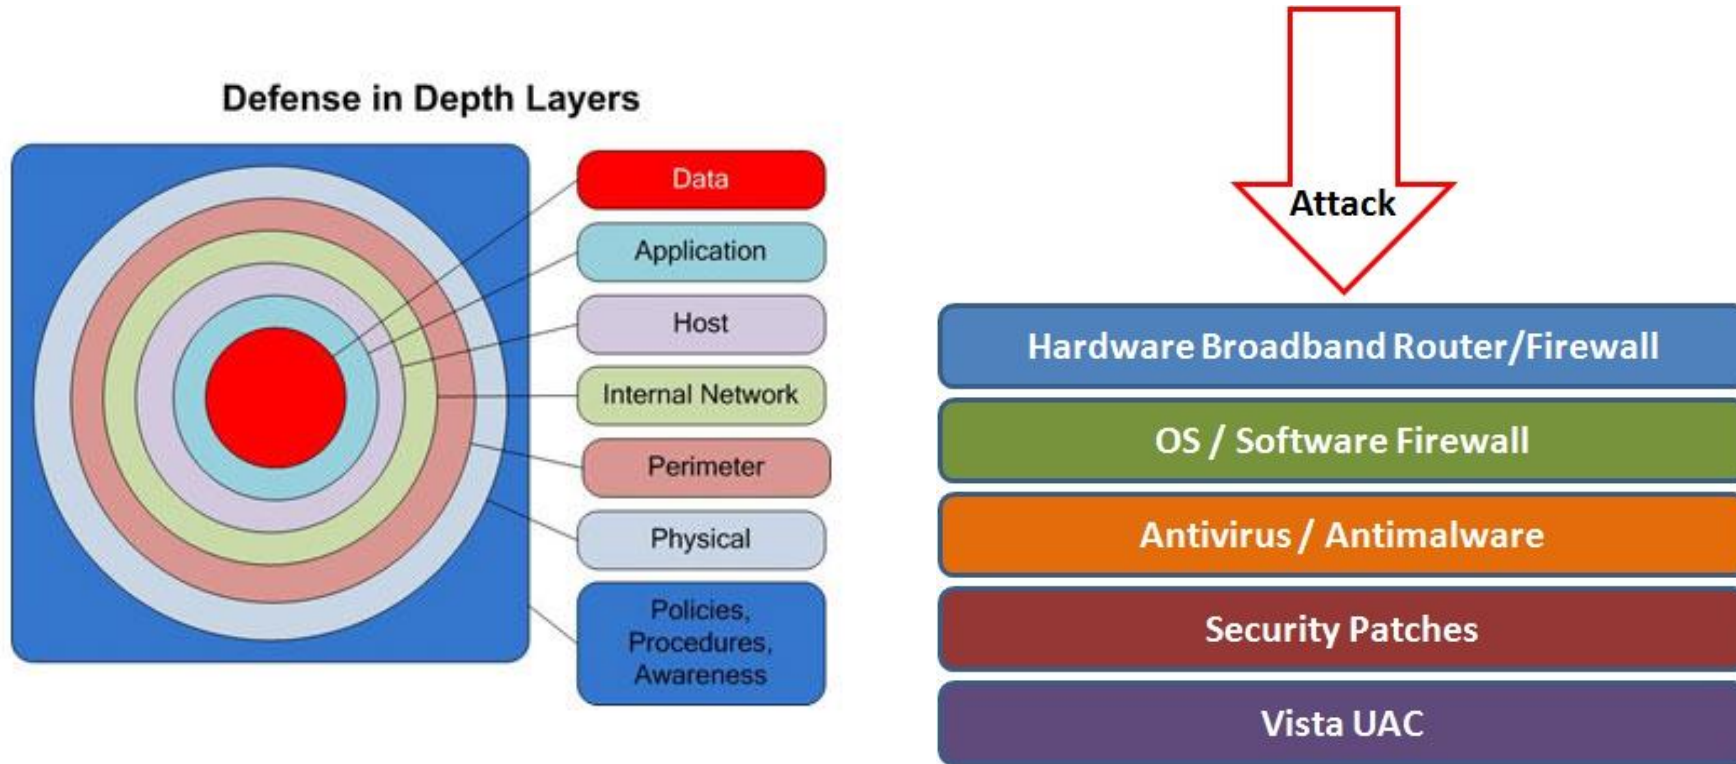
Defense in Depth Layers

Data

Application

Host

Internal Network

Perimeter

Physical

Policies, Procedures, Awareness

Attack

Hardware Broadband Router/Firewall

OS / Software Firewall

Antivirus / Antimalware

Security Patches

Vista UAC